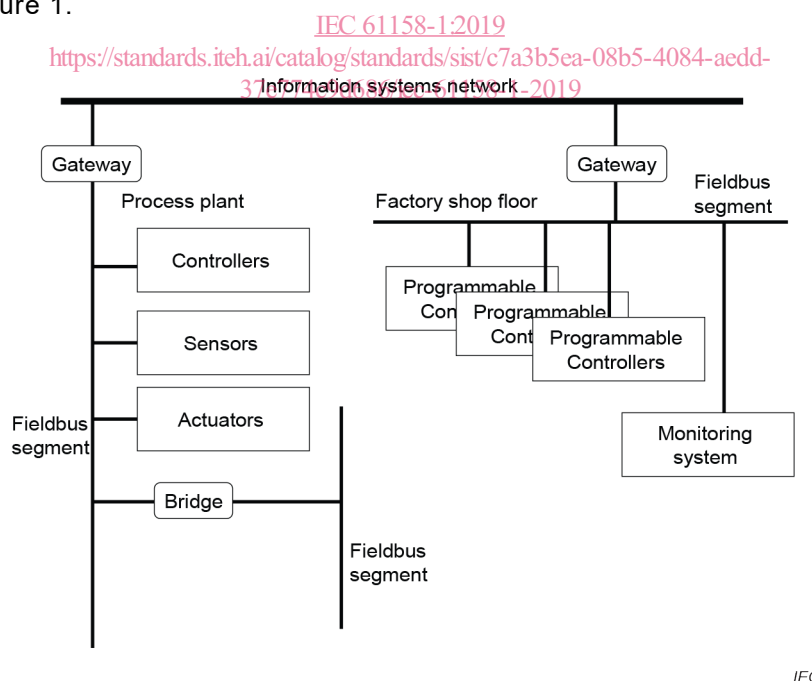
ure 1.

IEC 61158-1:2019
https://standards.iteh.ai/catalog/standards/sist/c7a3b5ea-08b5-4084-aedd-37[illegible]-2019

Information systems network

Gateway

Gateway

Process plant

Factory shop floor

Fieldbus segment

Controllers

Sensors

Actuators

Programmable Con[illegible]

Programmable Cont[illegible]

Programmable Controllers

Monitoring system

Fieldbus segment

Bridge

Fieldbus segment

IE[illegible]